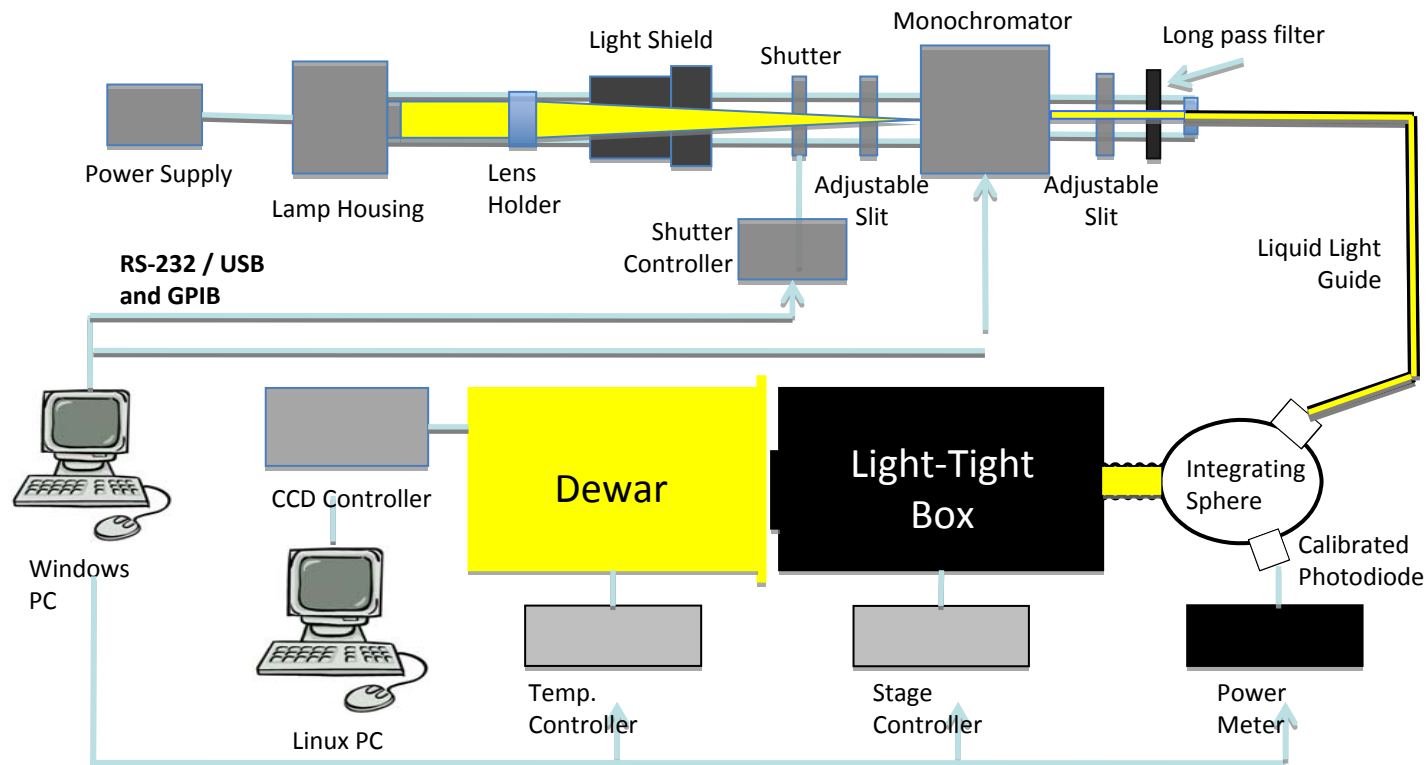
Light Shield
Shutter
Monochromator
Long pass filter
Power Supply
Lamp Housing
Lens Holder
Adjustable Slit
Adjustable Slit
Shutter Controller
Liquid Light Guide
RS-232 / USB and GPIB
CCD Controller
Dewar
Light-Tight Box
Integrating Sphere
Calibrated Photodiode
Windows PC
Linux PC
Temp. Controller
Stage Controller
Power Meter